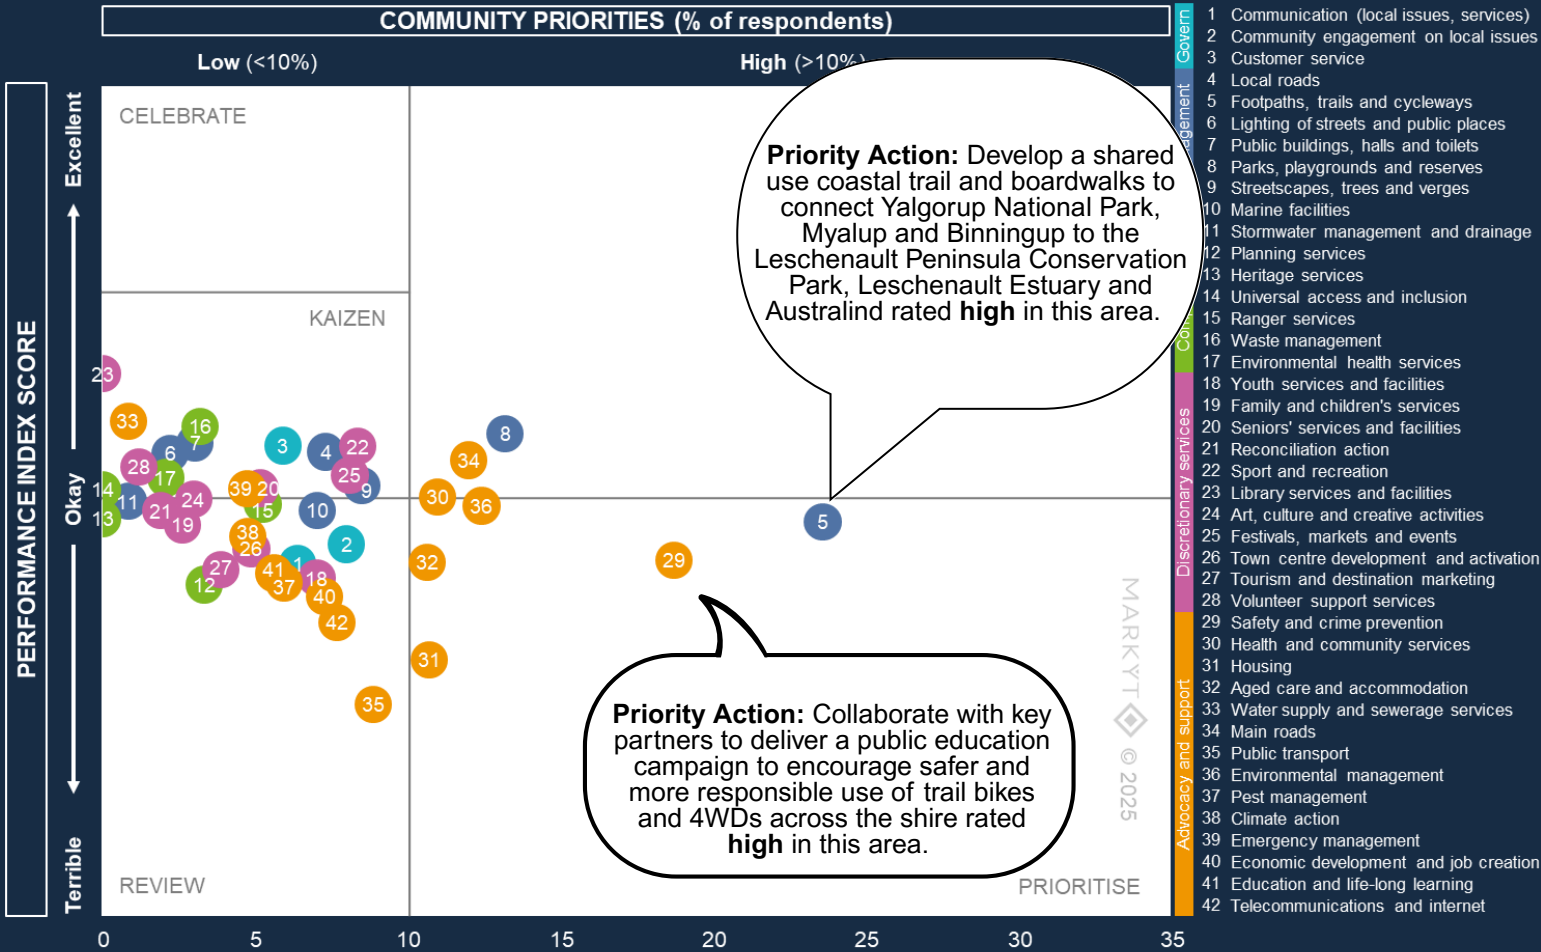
COMMUNITY PRIORITIES (% of respondents)

Low (<10%)

High (>10%)

PERFORMANCE INDEX SCORE

Excellent

Okay

Terrible

CELEBRATE

KAIZEN

REVIEW

PRIORITISE

Priority Action: Develop a shared use coastal trail and boardwalks to connect Yalgorup National Park, Myalup and Binningup to the Leschenault Peninsula Conservation Park, Leschenault Estuary and Australind rated high in this area.

Priority Action: Collaborate with key partners to deliver a public education campaign to encourage safer and more responsible use of trail bikes and 4WDs across the shire rated high in this area.

23 33 16 7 6 3 4 22 8 28 17 25 9 34 14 11 24 39 20 30 36 21 15 10 5 13 19 38 2 26 27 1 29 41 18 12 37 40 32 42 31 35

MARKYT © 2025

0 5 10 15 20 25 30 35

Govern
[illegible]agement
Com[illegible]
Discretionary services
Advocacy and support

1 Communication (local issues, services)
2 Community engagement on local issues
3 Customer service
4 Local roads
5 Footpaths, trails and cycleways
6 Lighting of streets and public places
7 Public buildings, halls and toilets
8 Parks, playgrounds and reserves
9 Streetscapes, trees and verges
10 Marine facilities
11 Stormwater management and drainage
12 Planning services
13 Heritage services
14 Universal access and inclusion
15 Ranger services
16 Waste management
17 Environmental health services
18 Youth services and facilities
19 Family and children's services
20 Seniors' services and facilities
21 Reconciliation action
22 Sport and recreation
23 Library services and facilities
24 Art, culture and creative activities
25 Festivals, markets and events
26 Town centre development and activation
27 Tourism and destination marketing
28 Volunteer support services
29 Safety and crime prevention
30 Health and community services
31 Housing
32 Aged care and accommodation
33 Water supply and sewerage services
34 Main roads
35 Public transport
36 Environmental management
37 Pest management
38 Climate action
39 Emergency management
40 Economic development and job creation
41 Education and life-long learning
42 Telecommunications and internet